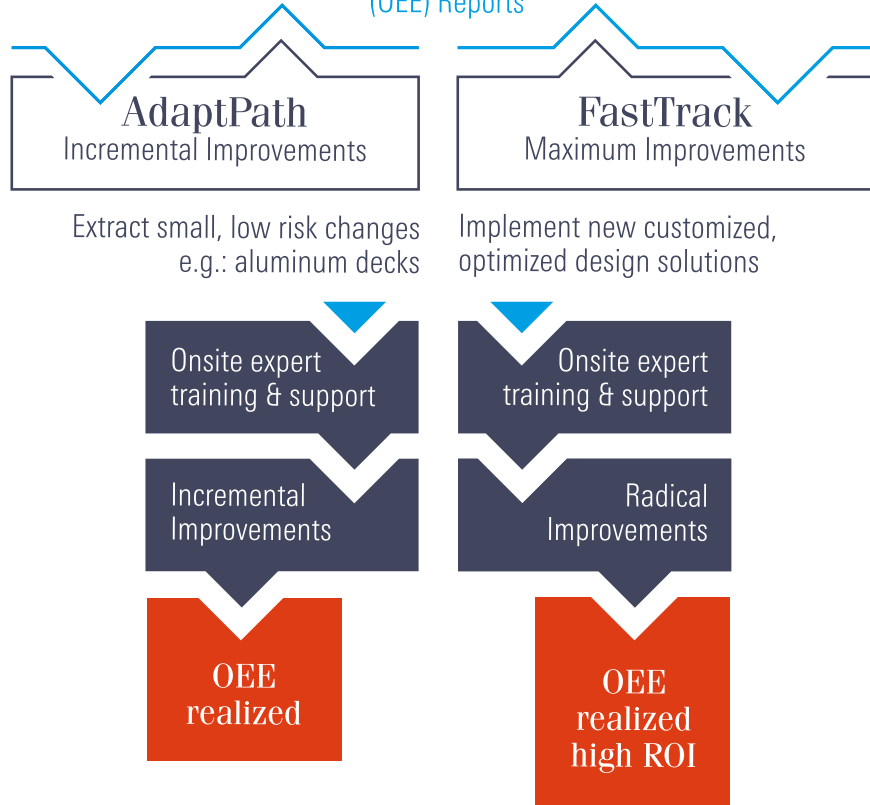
(OEE) Reports

AdaptPath
Incremental Improvements

FastTrack
Maximum Improvements

Extract small, low risk changes e.g.: aluminum decks

Implement new customized, optimized design solutions

Onsite expert training & support

Incremental Improvements

OEE realized

Onsite expert training & support

Radical Improvements

OEE realized high ROI